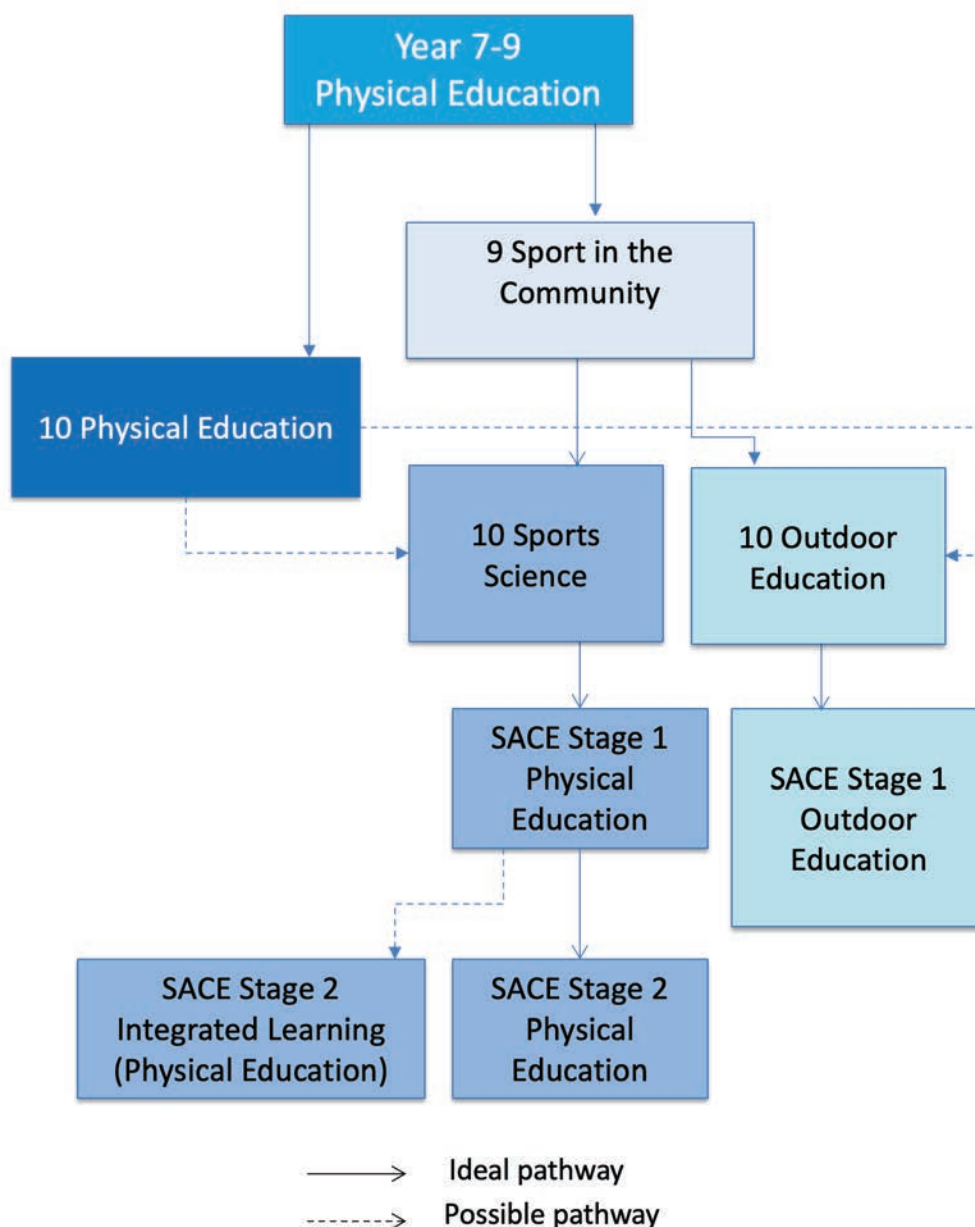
Year 7-9
Physical Education

9 Sport in the Community

10 Physical Education

10 Sports Science

10 Outdoor Education

SACE Stage 1 Physical Education

SACE Stage 1 Outdoor Education

SACE Stage 2 Integrated Learning (Physical Education)

SACE Stage 2 Physical Education

Ideal pathway
Possible pathway